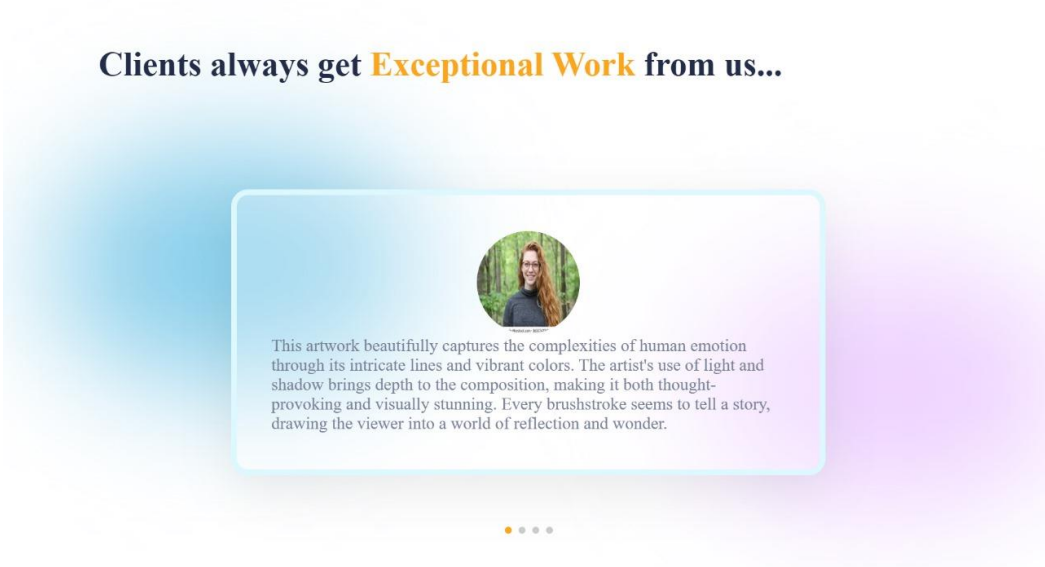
Clients always get Exceptional Work from us...

This artwork beautifully captures the complexities of human emotion through its intricate lines and vibrant colors. The artist's use of light and shadow brings depth to the composition, making it both thought-provoking and visually stunning. Every brushstroke seems to tell a story, drawing the viewer into a world of reflection and wonder.